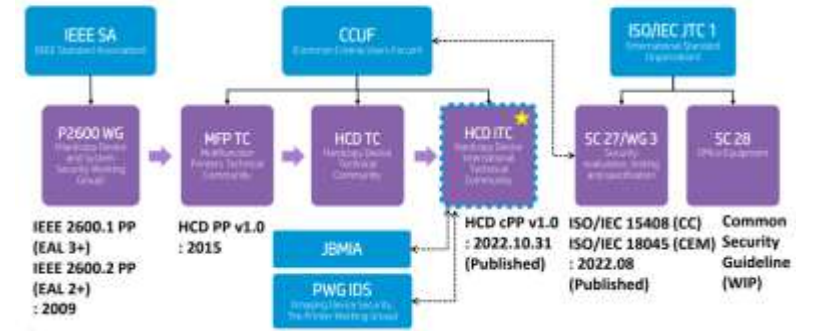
IEEE SA
IEEE Standard Association

CCUF
Common Criteria Users Forum

ISO/IEC JTC 1
International Standard Organization

P2600 WG
Hardcopy Device and System Security Working Group

MFP TC
Multifunction Printers Technical Community

HCD TC
Hardcopy Device Technical Community

HCD iTC
Hardcopy Device International Technical Community

SC 27/WG 3
Security evaluation, testing and specification

SC 28
Office Equipment

IEEE 2600.1 PP (EAL 3+)
IEEE 2600.2 PP (EAL 2+)
: 2009

HCD PP v1.0
: 2015

JBMIA

PWG IDS
Imaging Device Security The Printer Working Group

HCD cPP v1.0
: 2022.10.31 (Published)

ISO/IEC 15408 (CC)
ISO/IEC 18045 (CEM)
: 2022.08 (Published)

Common Security Guideline (WIP)